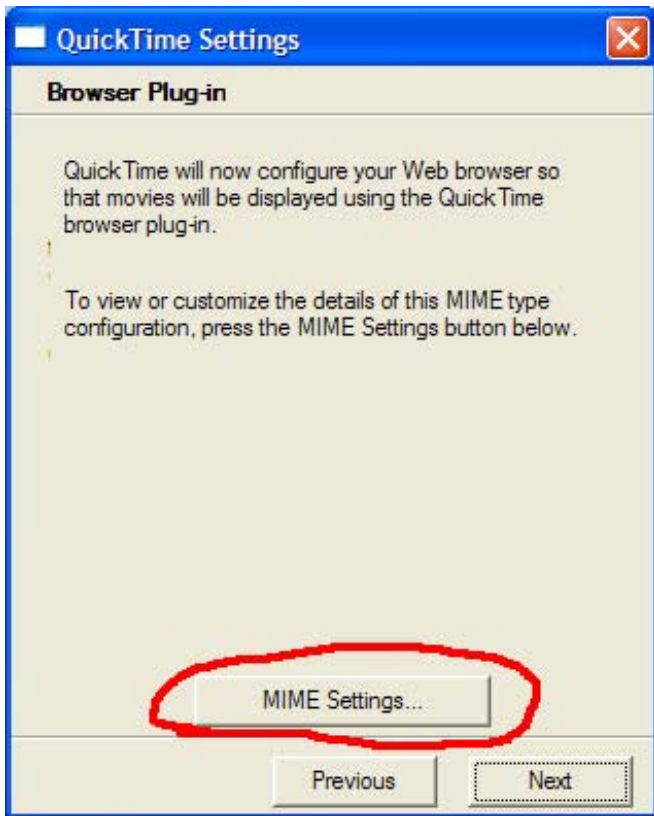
QuickTime Settings

Browser Plug-in

QuickTime will now configure your Web browser so that movies will be displayed using the QuickTime browser plug-in.

To view or customize the details of this MIME type configuration, press the MIME Settings button below.

MIME Settings...

Previous

Next